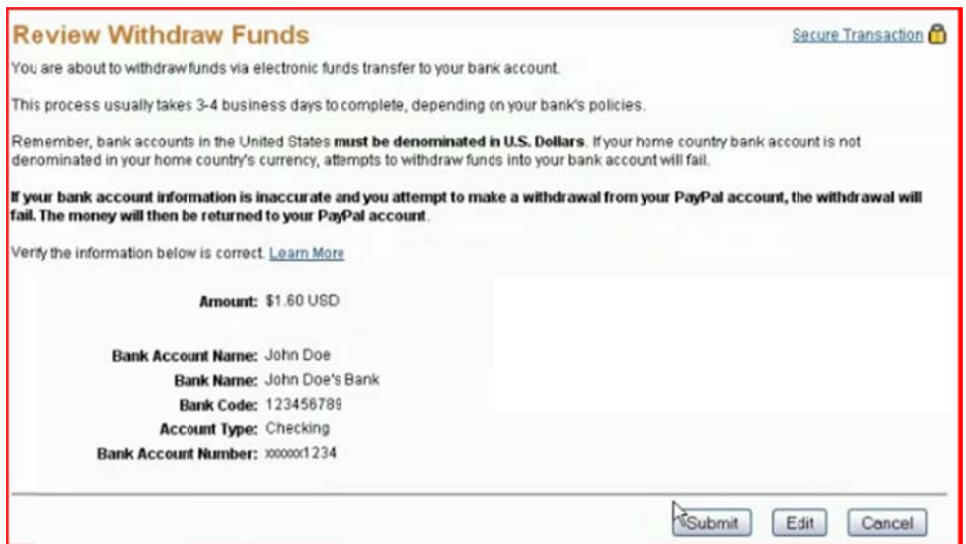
Review Withdraw Funds

Secure Transaction

You are about to withdraw funds via electronic funds transfer to your bank account.

This process usually takes 3-4 business days to complete, depending on your bank's policies.

Remember, bank accounts in the United States **must be denominated in U.S. Dollars**. If your home country bank account is not denominated in your home country's currency, attempts to withdraw funds into your bank account will fail.

**If your bank account information is inaccurate and you attempt to make a withdrawal from your PayPal account, the withdrawal will fail. The money will then be returned to your PayPal account**.

Verify the information below is correct. Learn More

**Amount:** $1.60 USD

**Bank Account Name:** John Doe
**Bank Name:** John Doe's Bank
**Bank Code:** 123456789
**Account Type:** Checking
**Bank Account Number:** xxxxxx1234

Submit | Edit | Cancel